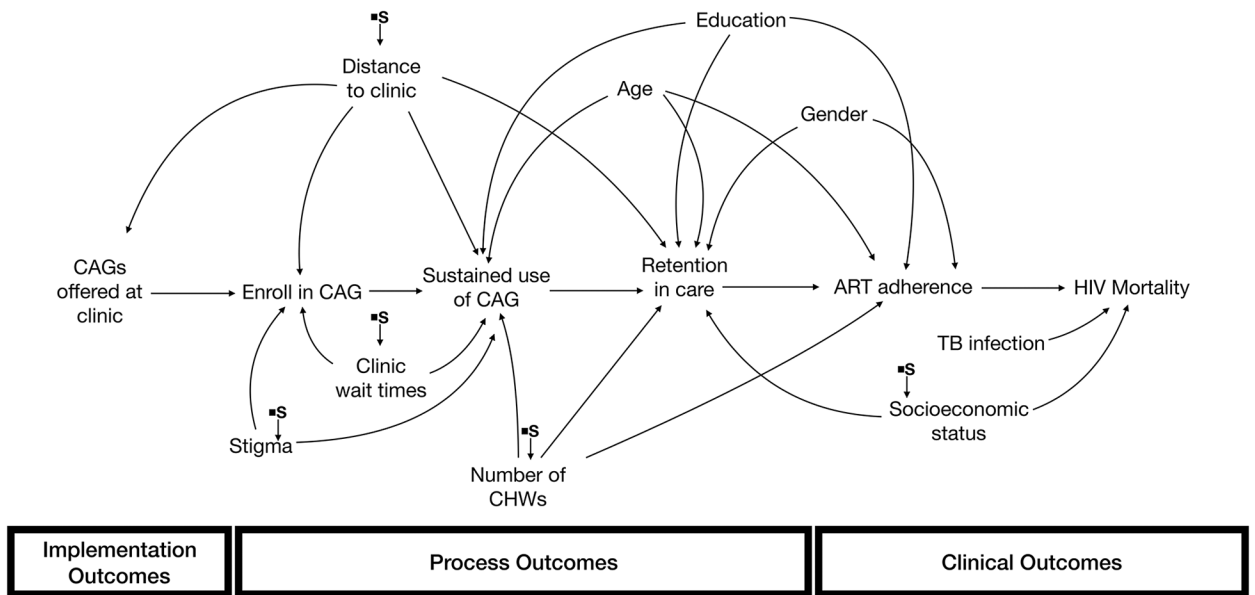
■S

Distance to clinic

Education

Age

Gender

CAGs offered at clinic

Enroll in CAG

Sustained use of CAG

Retention in care

ART adherence

HIV Mortality

■S

Clinic wait times

TB infection

■S

■S

Socioeconomic status

Stigma

■S

Number of CHWs

Implementation Outcomes

Process Outcomes

Clinical Outcomes